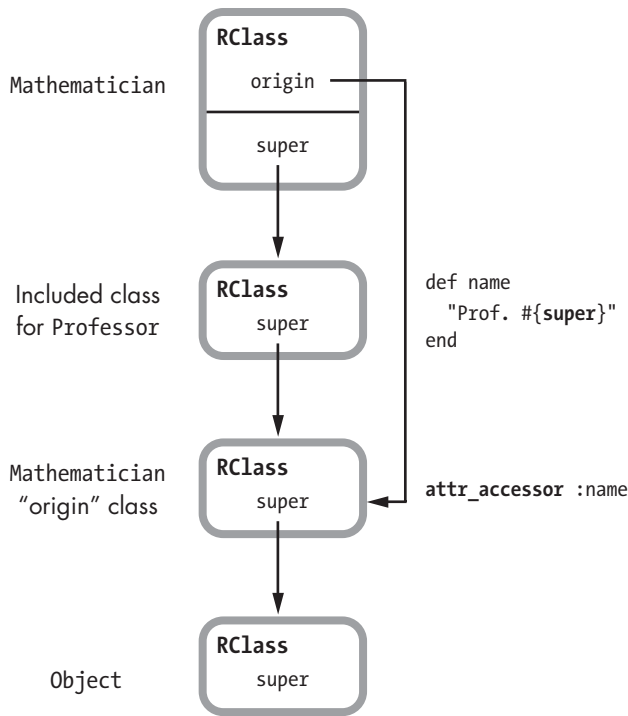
Mathematician

RClass

origin

super

Included class for Professor

RClass

super

def name
  "Prof. #{super}"
end

Mathematician "origin" class

RClass

super

attr_accessor :name

Object

RClass

super